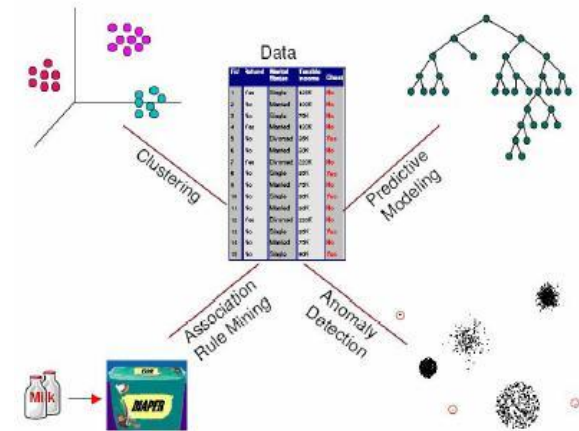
Data

| Tid | Refund | Marital Status | Taxable Income | Cheat |
|---|---|---|---|---|
| 1 | Yes | Single | 125K | No |
| 2 | No | Married | 100K | No |
| 3 | No | Single | 70K | No |
| 4 | Yes | Married | 120K | No |
| 5 | No | Divorced | 95K | Yes |
| 6 | No | Married | 60K | No |
| 7 | Yes | Divorced | 220K | No |
| 8 | No | Single | 85K | Yes |
| 9 | No | Married | 75K | No |
| 10 | No | Single | 90K | Yes |
| 11 | No | Married | 60K | No |
| 12 | Yes | Divorced | 220K | No |
| 13 | No | Single | 85K | Yes |
| 14 | No | Married | 75K | No |
| 15 | No | Single | 90K | Yes |

Clustering

Predictive Modeling

Association Rule Mining

Anomaly Detection

Milk

DIAPER